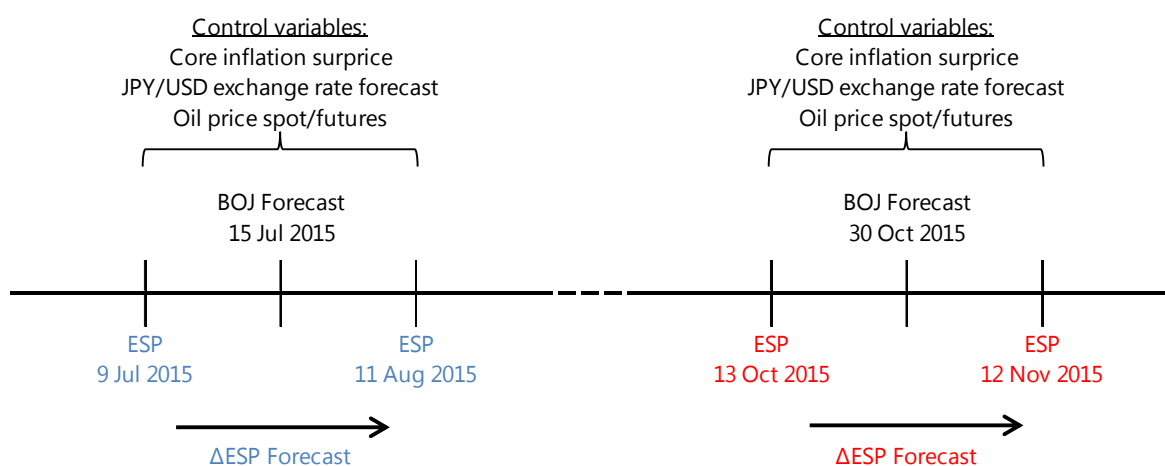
Control variables:
Core inflation surprice
JPY/USD exchange rate forecast
Oil price spot/futures

BOJ Forecast
15 Jul 2015

ESP
9 Jul 2015

ESP
11 Aug 2015

ΔESP Forecast

Control variables:
Core inflation surprice
JPY/USD exchange rate forecast
Oil price spot/futures

BOJ Forecast
30 Oct 2015

ESP
13 Oct 2015

ESP
12 Nov 2015

ΔESP Forecast